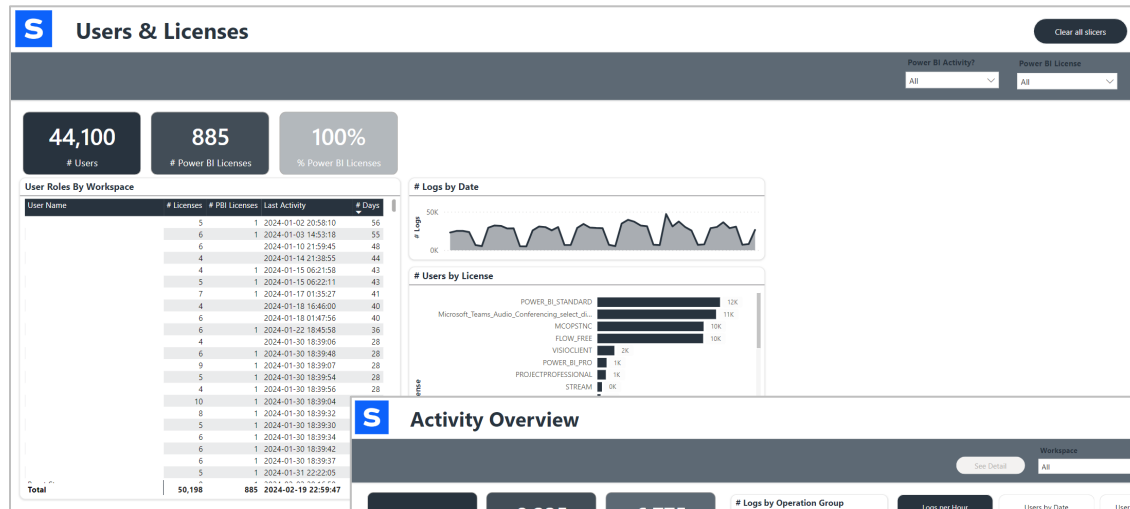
S

Users & Licenses

Clear all slicers

Power BI Activity?
All

Power BI License
All

44,100
# Users

885
# Power BI Licenses

100%
% Power BI Licenses

User Roles By Workspace

| User Name | # Licenses | # PBI Licenses | Last Activity | # Days |
|---|---|---|---|---|
| | 5 | 1 | 2024-01-02 20:58:10 | 56 |
| | 6 | 1 | 2024-01-03 14:53:18 | 55 |
| | 6 | | 2024-01-10 21:59:45 | 48 |
| | 4 | | 2024-01-14 21:38:55 | 44 |
| | 4 | 1 | 2024-01-15 06:21:58 | 43 |
| | 5 | 1 | 2024-01-15 06:22:11 | 43 |
| | 7 | 1 | 2024-01-17 01:35:27 | 41 |
| | 4 | | 2024-01-18 16:46:00 | 40 |
| | 6 | | 2024-01-18 01:47:56 | 40 |
| | 6 | 1 | 2024-01-22 18:45:58 | 36 |
| | 4 | | 2024-01-30 18:39:06 | 28 |
| | 6 | 1 | 2024-01-30 18:39:48 | 28 |
| | 9 | 1 | 2024-01-30 18:39:28 | 28 |
| | 5 | 1 | 2024-01-30 18:39:54 | 28 |
| | 4 | 1 | 2024-01-30 18:39:56 | 28 |
| | 10 | 1 | 2024-01-30 18:39:04 | |
| | 8 | 1 | 2024-01-30 18:39:32 | |
| | 5 | 1 | 2024-01-30 18:39:30 | |
| | 6 | 1 | 2024-01-30 18:39:34 | |
| | 6 | 1 | 2024-01-30 18:39:48 | |
| | 6 | 1 | 2024-01-30 18:39:37 | |
| | 5 | 1 | 2024-01-31 22:22:05 | |
| Total | 50,198 | 885 | 2024-02-19 22:59:47 | |

# Logs by Date
50K
0K
# Logs

# Users by License
POWER_BI_STANDARD 12K
Microsoft_Teams_Audio_Conferencing_select_di... 11K
MCOPSTNC 10K
FLOW_FREE 10K
VISIOCLIENT 2K
POWER_BI_PRO 1K
PROJECTPROFESSIONAL 1K
STREAM 0K
ense

S

Activity Overview

Workspace
All

See Detail

# Logs by Operation Group

Logs per Hour

Users by Date

User